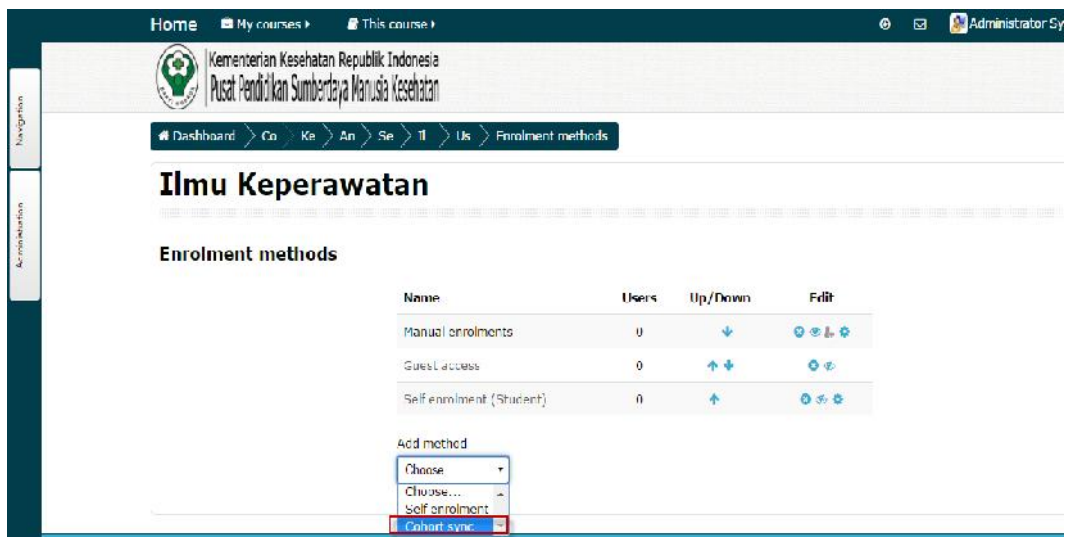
Home My courses This course Administrator Sy

Navigation

Accessibility

Kementerian Kesehatan Republik Indonesia
Pusat Pendidikan Sumberdaya Manusia Kesehatan

Dashboard > Co > Ke > An > Se > 11 > Us > Enrolment methods

Ilmu Keperawatan

Enrolment methods

| Name | Users | Up/Down | Edit |
|---|---|---|---|
| Manual enrolments | 0 | | |
| Guest access | 0 | | |
| Self enrolment (Student) | 0 | | |

Add method

Choose

Choose...
Self enrolment
Cohort sync